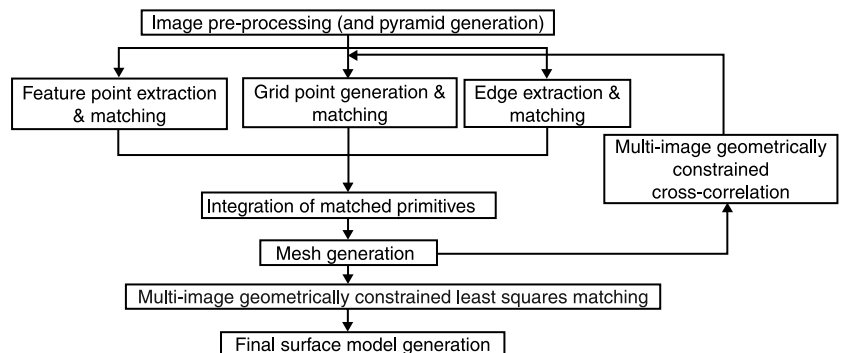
Image pre-processing (and pyramid generation)

Feature point extraction & matching

Grid point generation & matching

Edge extraction & matching

Multi-image geometrically constrained cross-correlation

Integration of matched primitives

Mesh generation

Multi-image geometrically constrained least squares matching

Final surface model generation